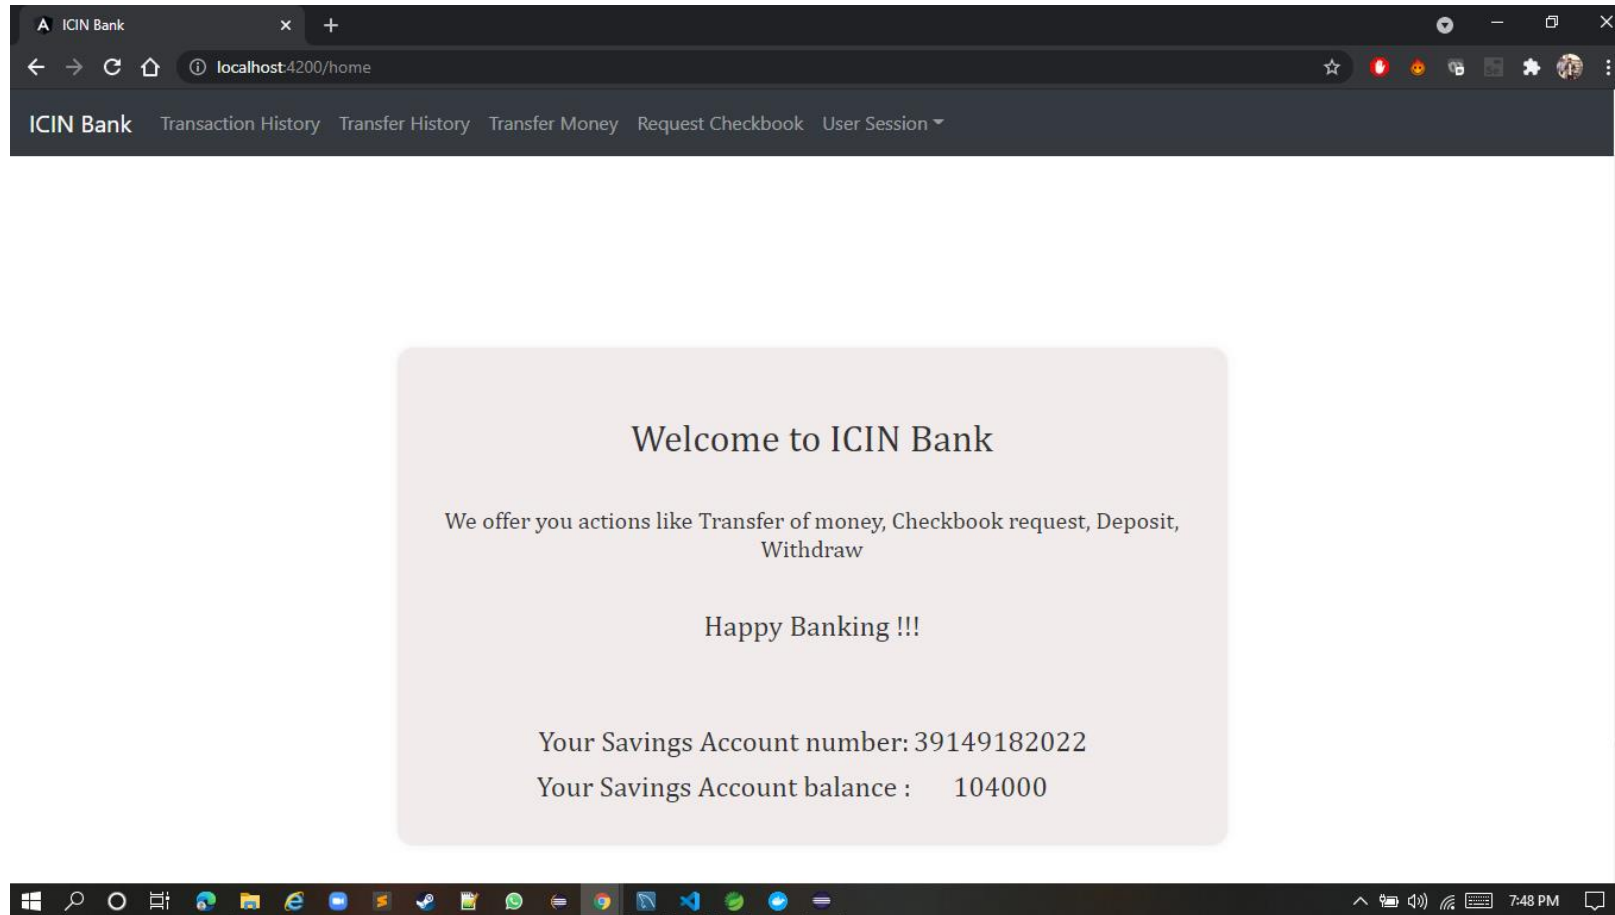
ICIN Bank

localhost:4200/home

ICIN Bank Transaction History Transfer History Transfer Money Request Checkbook User Session

Welcome to ICIN Bank

We offer you actions like Transfer of money, Checkbook request, Deposit, Withdraw

Happy Banking !!!

Your Savings Account number: 39149182022

Your Savings Account balance : 104000

7:48 PM